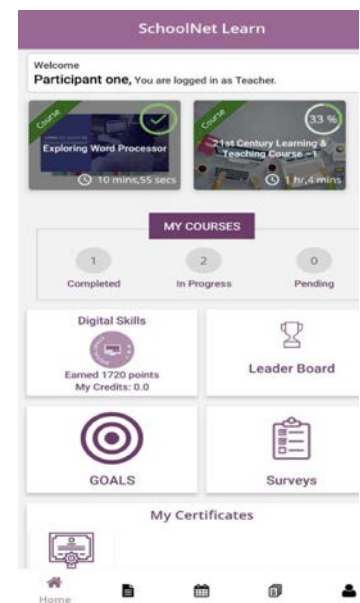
SchoolNet Learn

Welcome
Participant one, You are logged in as Teacher.

Course
Exploring Word Processor
10 mins,55 secs

Course
33 %
21st Century Learning & Teaching Course - 1
1 hr,4 mins

MY COURSES

| 1 | 2 | 0 |
|---|---|---|
| Completed | In Progress | Pending |

Digital Skills
Earned 1720 points
My Credits: 0.0

Leader Board

GOALS

Surveys

My Certificates

Home